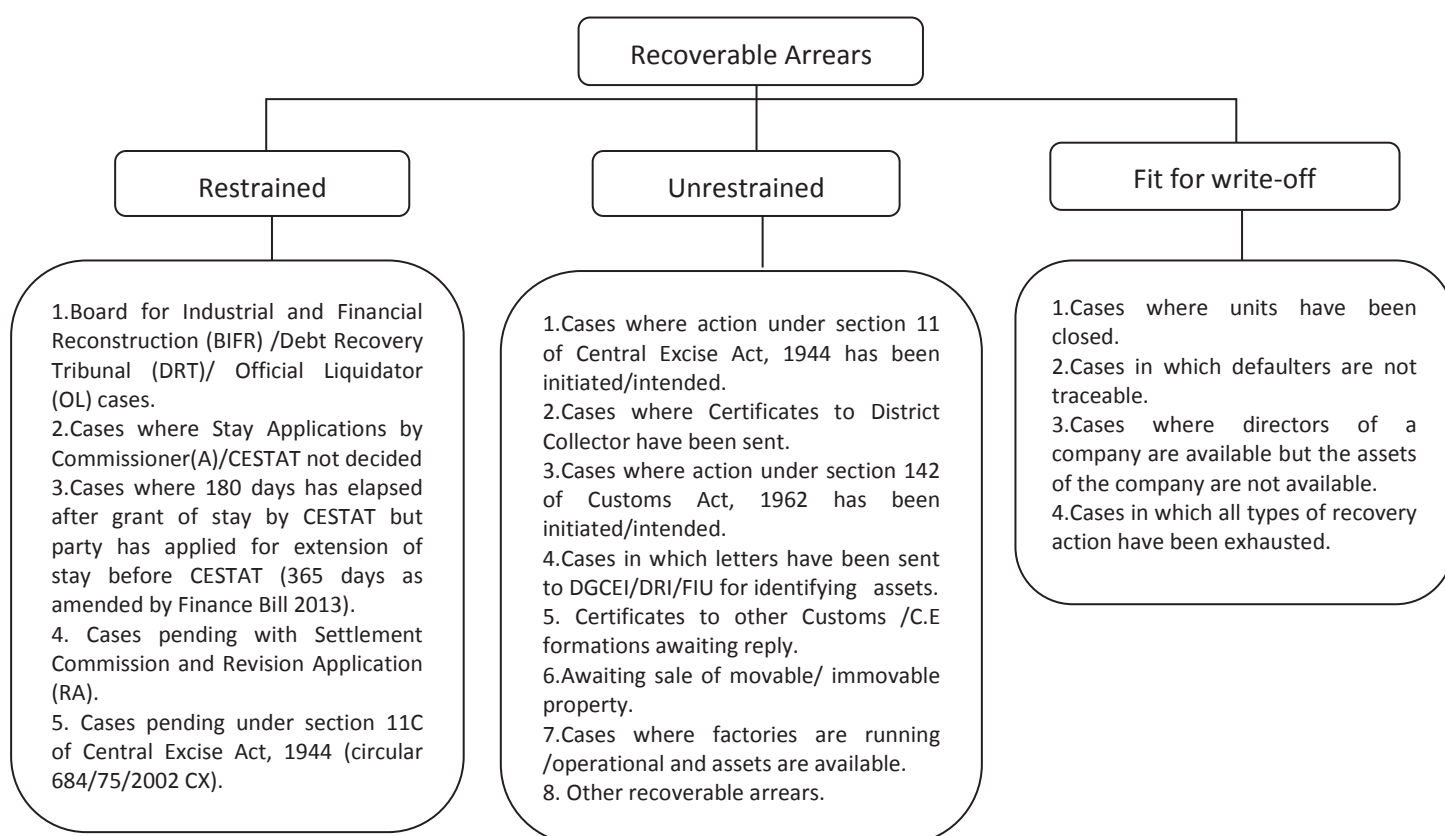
Recoverable Arrears

Restrained

Unrestrained

Fit for write-off

1.Board for Industrial and Financial Reconstruction (BIFR) /Debt Recovery Tribunal (DRT)/ Official Liquidator (OL) cases.
2.Cases where Stay Applications by Commissioner(A)/CESTAT not decided
3.Cases where 180 days has elapsed after grant of stay by CESTAT but party has applied for extension of stay before CESTAT (365 days as amended by Finance Bill 2013).
4. Cases pending with Settlement Commission and Revision Application (RA).
5. Cases pending under section 11C of Central Excise Act, 1944 (circular 684/75/2002 CX).

1.Cases where action under section 11 of Central Excise Act, 1944 has been initiated/intended.
2.Cases where Certificates to District Collector have been sent.
3.Cases where action under section 142 of Customs Act, 1962 has been initiated/intended.
4.Cases in which letters have been sent to DGCEI/DRI/FIU for identifying assets.
5. Certificates to other Customs /C.E formations awaiting reply.
6.Awaiting sale of movable/ immovable property.
7.Cases where factories are running /operational and assets are available.
8. Other recoverable arrears.

1.Cases where units have been closed.
2.Cases in which defaulters are not traceable.
3.Cases where directors of a company are available but the assets of the company are not available.
4.Cases in which all types of recovery action have been exhausted.